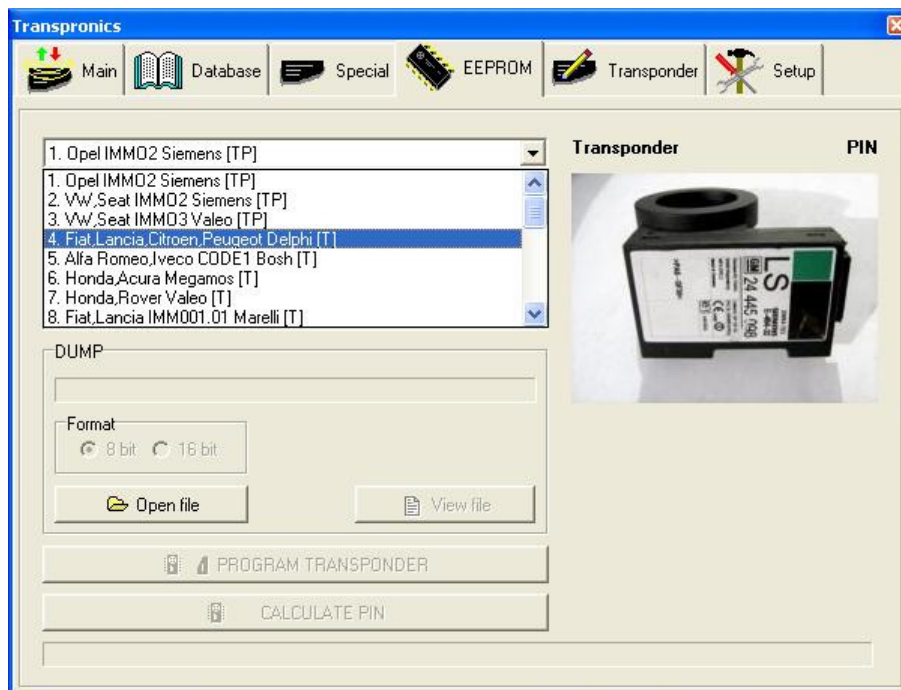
Transpronics

Main
Database
Special
EEPROM
Transponder
Setup

1. Opel IMMO2 Siemens [TP]

1. Opel IMMO2 Siemens [TP]
2. VW,Seat IMMO2 Siemens [TP]
3. VW,Seat IMMO3 Valeo [TP]
4. Fiat,Lancia,Citroen,Peugeot Delphi [T]
5. Alfa Romeo,Iveco CODE1 Bosh [T]
6. Honda,Acura Megamos [T]
7. Honda,Rover Valeo [T]
8. Fiat,Lancia IMMO01.01 Marelli [T]

Transponder
PIN

LS
24 445 098

DUMP

Format
8 bit
16 bit

Open file
View file

PROGRAM TRANSPONDER
CALCULATE PIN